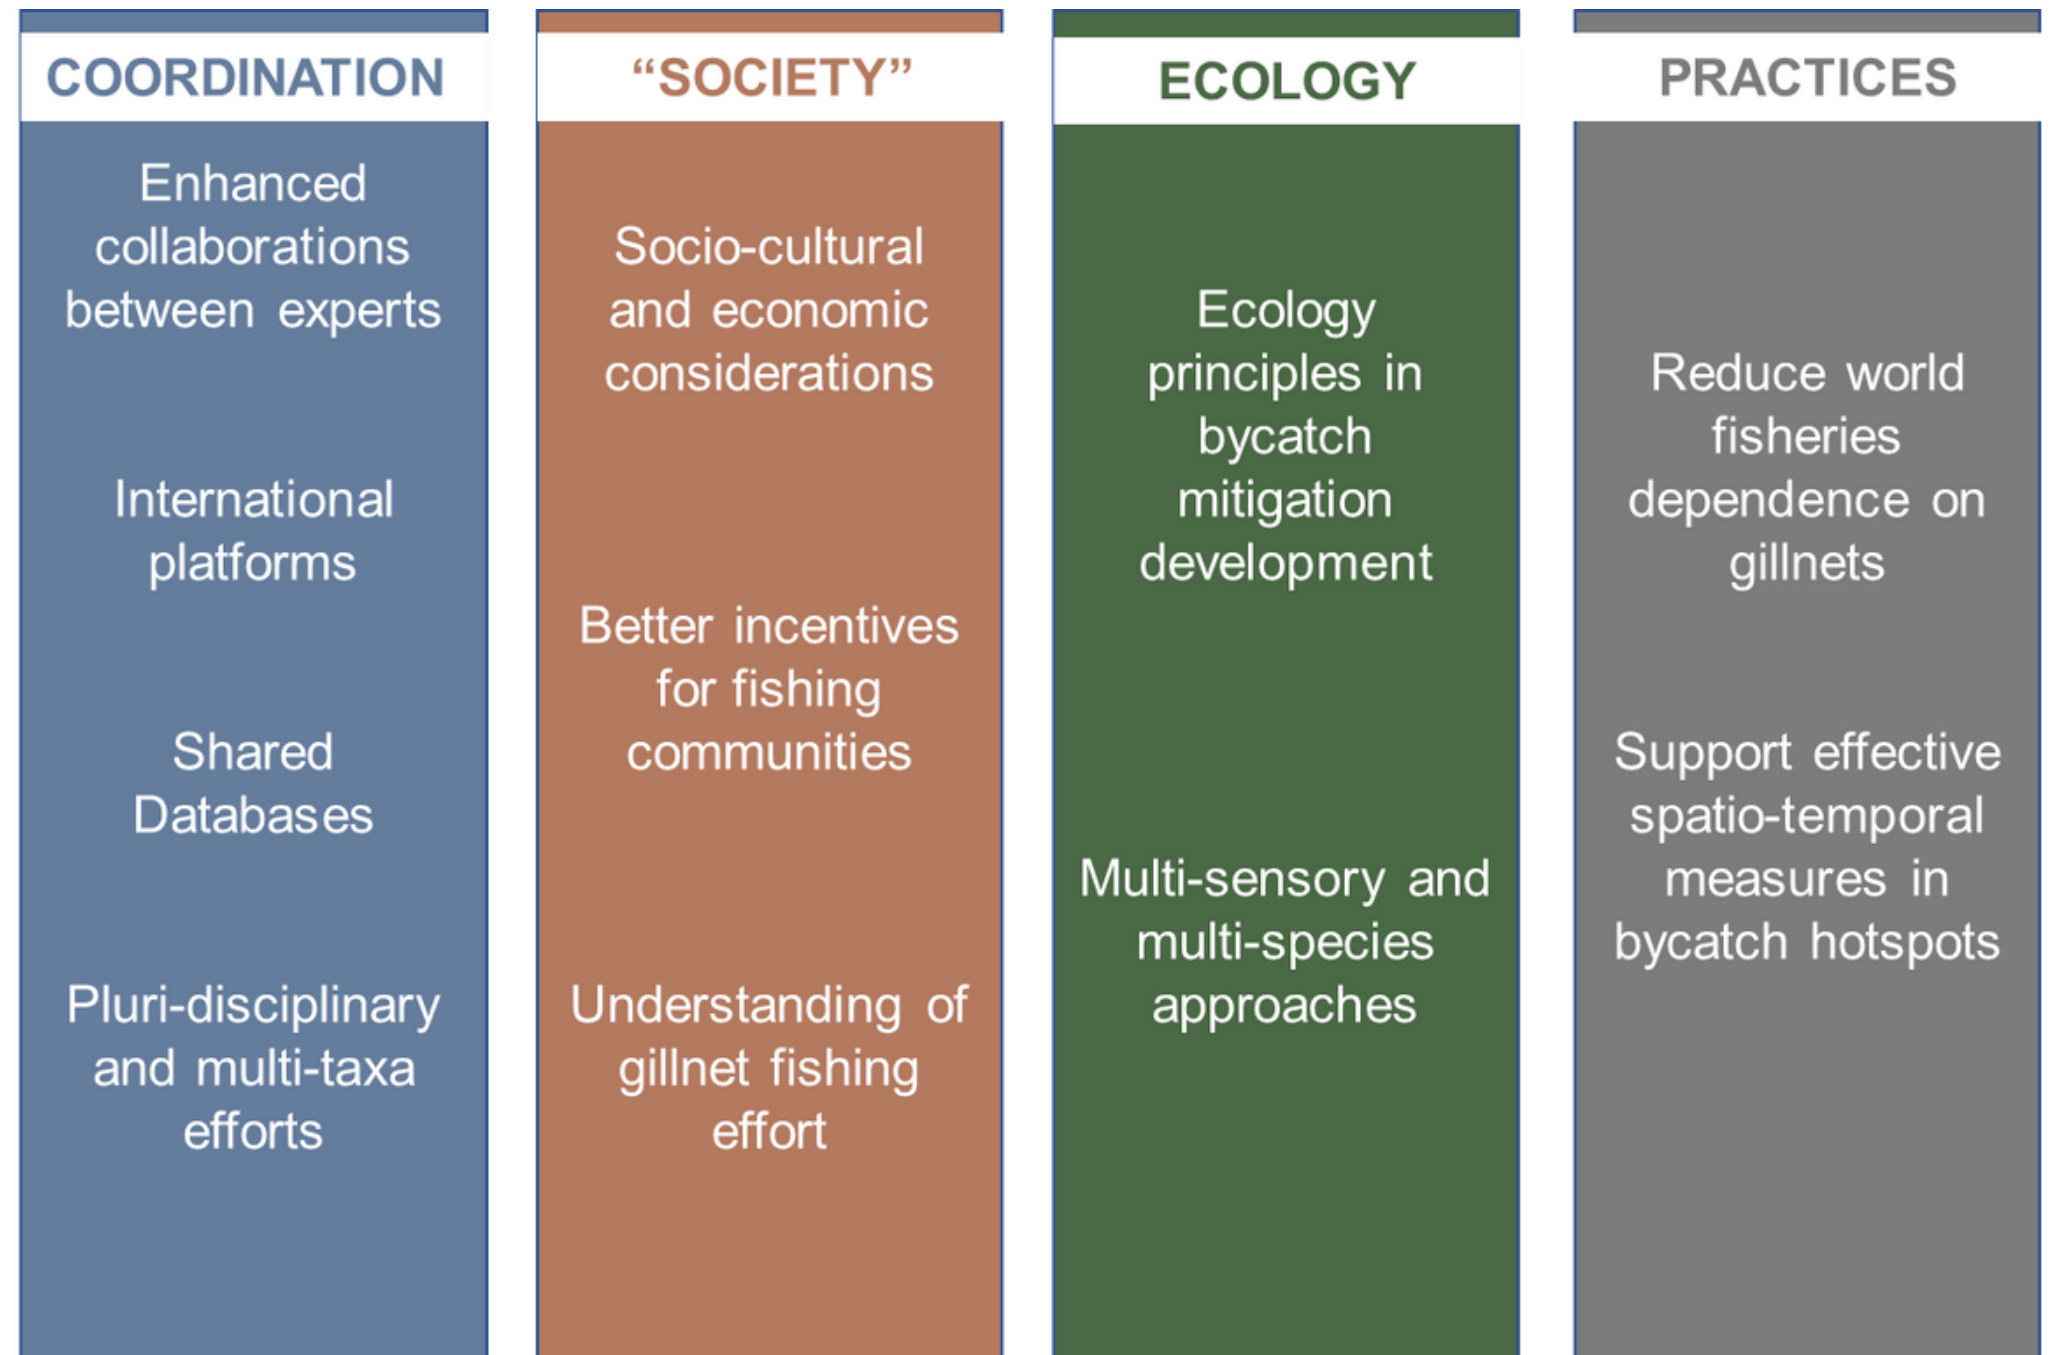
COORDINATION

Enhanced collaborations between experts

International platforms

Shared Databases

Pluri-disciplinary and multi-taxa efforts

“SOCIETY”

Socio-cultural and economic considerations

Better incentives for fishing communities

Understanding of gillnet fishing effort

ECOLOGY

Ecology principles in bycatch mitigation development

Multi-sensory and multi-species approaches

PRACTICES

Reduce world fisheries dependence on gillnets

Support effective spatio-temporal measures in bycatch hotspots